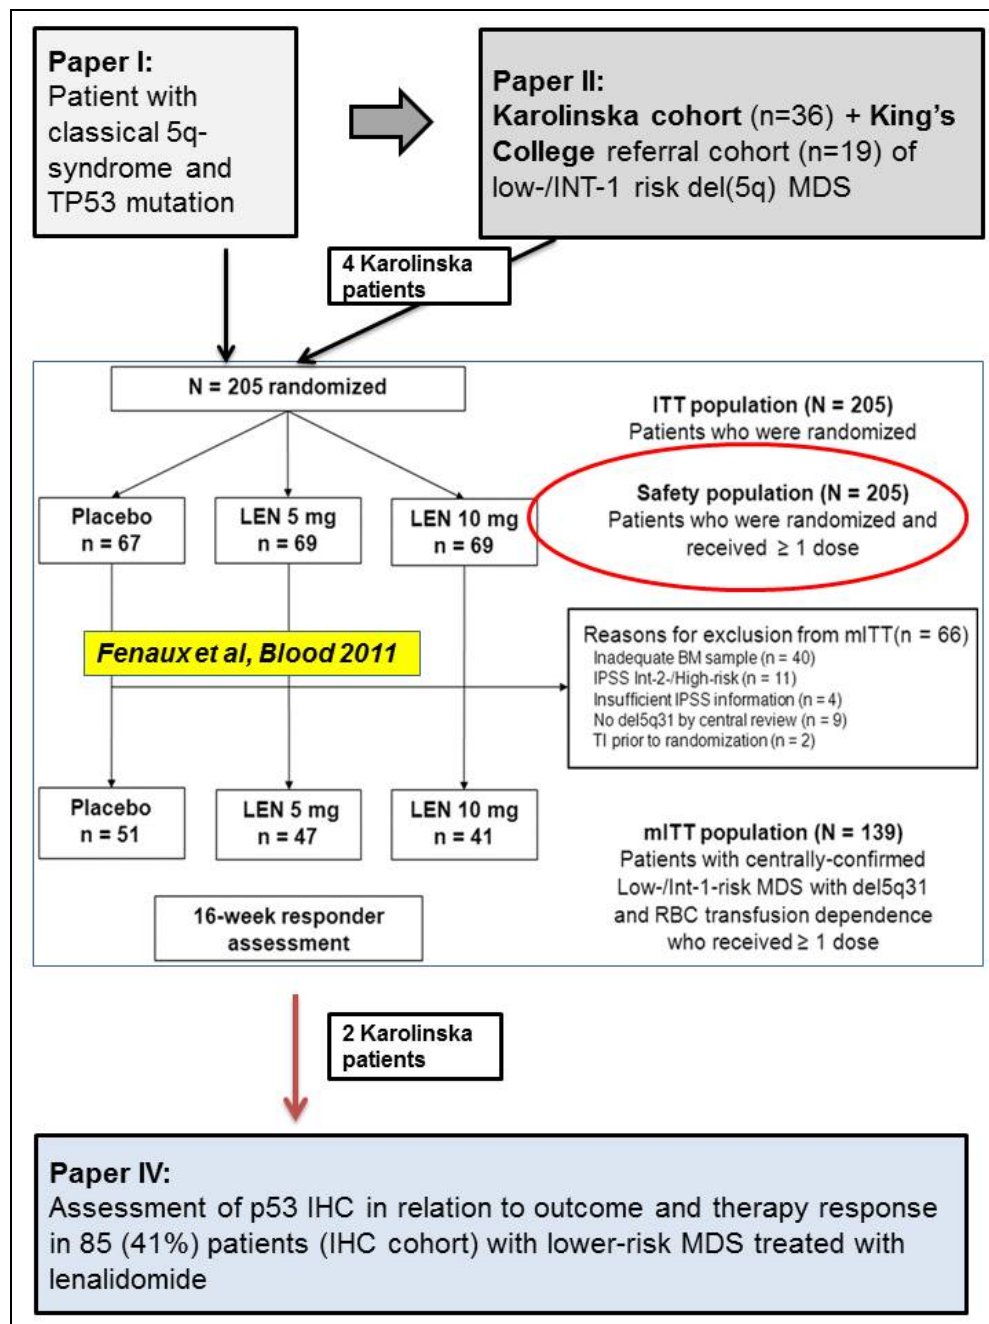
Paper I:
Patient with classical 5q-syndrome and TP53 mutation

Paper II:
Karolinska cohort (n=36) + King's College referral cohort (n=19) of low-/INT-1 risk del(5q) MDS

4 Karolinska patients

N = 205 randomized

ITT population (N = 205)
Patients who were randomized

Placebo
n = 67

LEN 5 mg
n = 69

LEN 10 mg
n = 69

Safety population (N = 205)
Patients who were randomized and received ≥ 1 dose

Fenaux et al, Blood 2011

Reasons for exclusion from mITT(n = 66)
Inadequate BM sample (n = 40)
IPSS Int-2-/High-risk (n = 11)
Insufficient IPSS information (n = 4)
No del5q31 by central review (n = 9)
TI prior to randomization (n = 2)

Placebo
n = 51

LEN 5 mg
n = 47

LEN 10 mg
n = 41

mITT population (N = 139)
Patients with centrally-confirmed Low-/Int-1-risk MDS with del5q31 and RBC transfusion dependence who received ≥ 1 dose

16-week responder assessment

2 Karolinska patients

Paper IV:
Assessment of p53 IHC in relation to outcome and therapy response in 85 (41%) patients (IHC cohort) with lower-risk MDS treated with lenalidomide